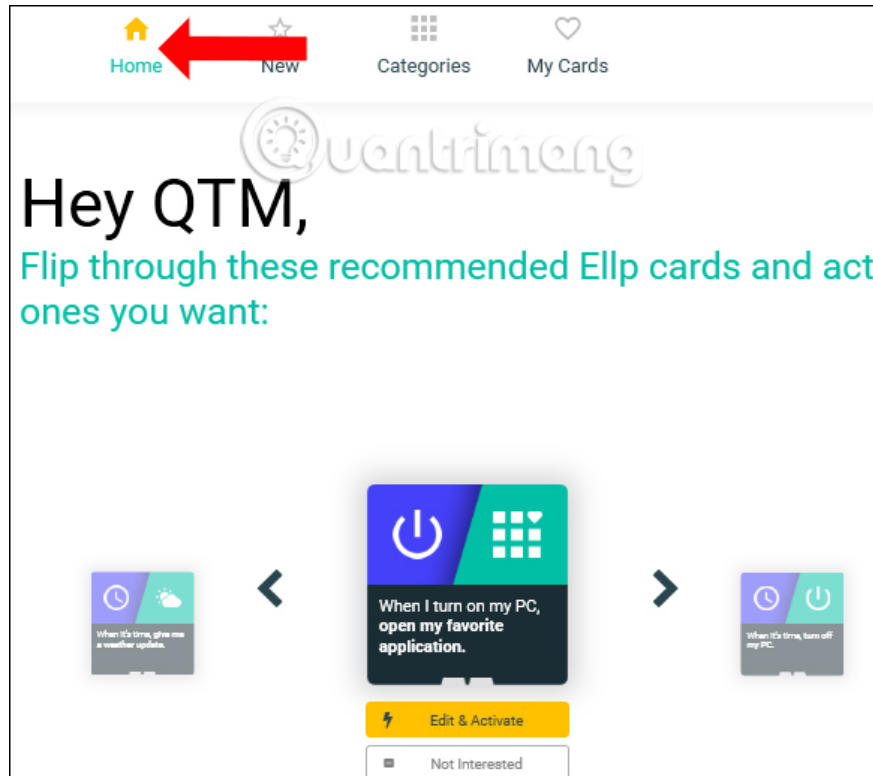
Home New Categories My Cards

Quantrimang

Hey QTM,

Flip through these recommended Ellp cards and act ones you want:

When it's time, give me a weather update.

When I turn on my PC, open my favorite application.

When it's time, turn off my PC.

Edit & Activate

Not Interested